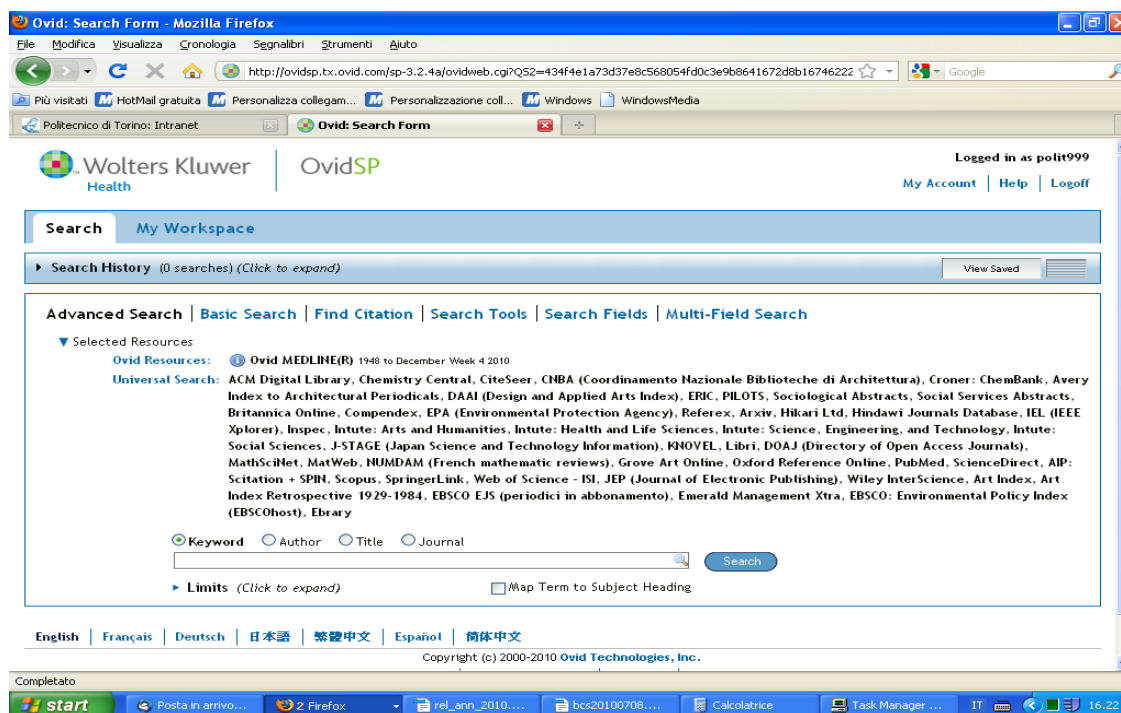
Ovid: Search Form - Mozilla Firefox

File Modifica Visualizza Cronologia Segnalibri Strumenti Aiuto

http://ovidsp.tx.ovid.com/sp-3.2.4a/ovidweb.cgi?QS2=434f4e1a73d37e8c568054fd0c3e9b8641672d8b16746222

Google

Più visitati HotMail gratuita Personalizza collegam... Personalizzazione coll... Windows WindowsMedia

Politecnico di Torino: Intranet

Ovid: Search Form

Wolters Kluwer Health | OvidSP

Logged in as polit999

My Account | Help | Logoff

Search My Workspace

Search History (0 searches) (Click to expand)

View Saved

Advanced Search | Basic Search | Find Citation | Search Tools | Search Fields | Multi-Field Search

Selected Resources

Ovid Resources: Ovid MEDLINE(R) 1948 to December Week 4 2010

Universal Search: ACM Digital Library, Chemistry Central, CiteSeer, CNBA (Coordinamento Nazionale Biblioteche di Architettura), Croner: ChemBank, Avery Index to Architectural Periodicals, DAAI (Design and Applied Arts Index), ERIC, PILOTS, Sociological Abstracts, Social Services Abstracts, Britannica Online, Compendex, EPA (Environmental Protection Agency), Referex, Arxiv, Hikari Ltd, Hindawi Journals Database, IEL (IEEE Xplorer), Inspec, Intute: Arts and Humanities, Intute: Health and Life Sciences, Intute: Science, Engineering, and Technology, Intute: Social Sciences, J-STAGE (Japan Science and Technology Information), KNOVEL, Libri, DOAJ (Directory of Open Access Journals), MathSciNet, MatWeb, NUMDAM (French mathematic reviews), Grove Art Online, Oxford Reference Online, PubMed, ScienceDirect, AIP: Scitation + SPIN, Scopus, SpringerLink, Web of Science - ISI, JEP (Journal of Electronic Publishing), Wiley InterScience, Art Index, Art Index Retrospective 1929-1984, EBSCO EJS (periodici in abbonamento), Emerald Management Xtra, EBSCO: Environmental Policy Index (EBSCOhost), Ebrary

Keyword Author Title Journal

Search

Limits (Click to expand)

Map Term to Subject Heading

English | Français | Deutsch | 日本語 | 繁體中文 | Español | 简体中文

Copyright (c) 2000-2010 Ovid Technologies, Inc.

Completato

start Posta in arrivo... 2 Firefox rel_ann_2010.... bcs20100708.... Calcolatrice Task Manager ... IT 16.22